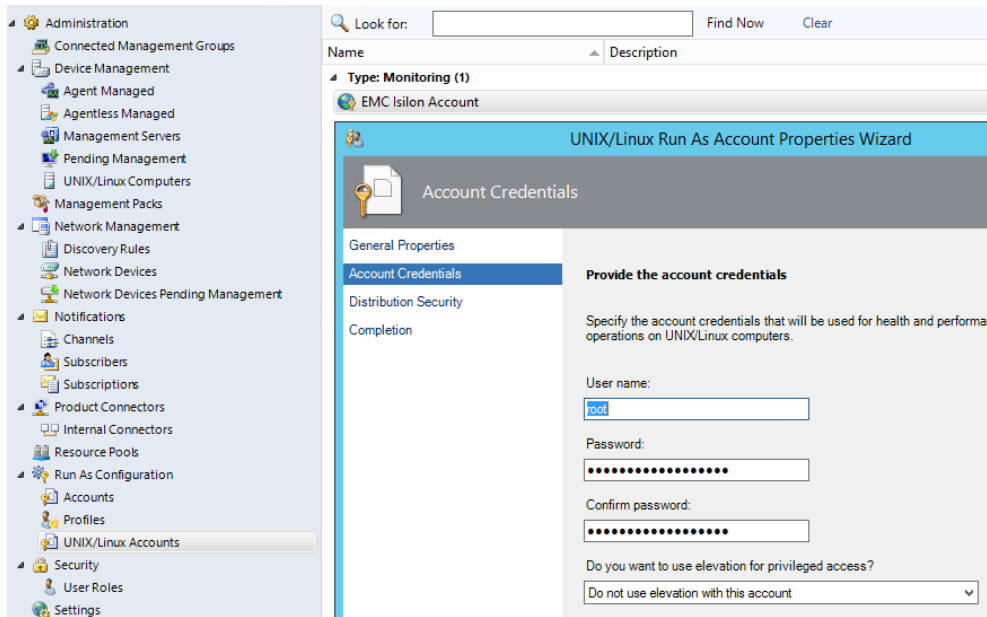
Administration
Connected Management Groups
Device Management
Agent Managed
Agentless Managed
Management Servers
Pending Management
UNIX/Linux Computers
Management Packs
Network Management
Discovery Rules
Network Devices
Network Devices Pending Management
Notifications
Channels
Subscribers
Subscriptions
Product Connectors
Internal Connectors
Resource Pools
Run As Configuration
Accounts
Profiles
UNIX/Linux Accounts
Security
User Roles
Settings

Look for:
Find Now
Clear
Name
Description
Type: Monitoring (1)
EMC Isilon Account

UNIX/Linux Run As Account Properties Wizard

Account Credentials

General Properties
Account Credentials
Distribution Security
Completion

Provide the account credentials

Specify the account credentials that will be used for health and performa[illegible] operations on UNIX/Linux computers.

User name:
root
Password:
•••••••••••••••••
Confirm password:
•••••••••••••••••
Do you want to use elevation for privileged access?
Do not use elevation with this account